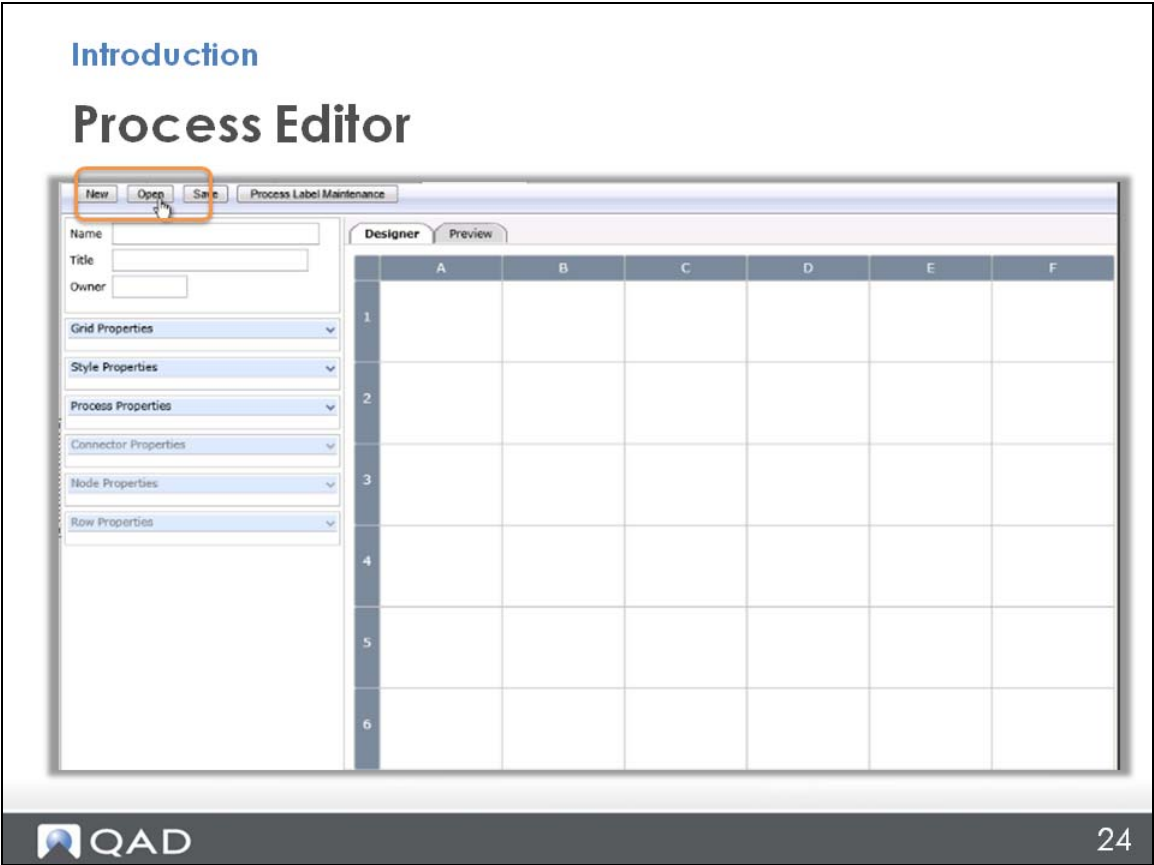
Introduction

Process Editor

New Open Save Process Label Maintenance

Name
Title
Owner

Grid Properties
Style Properties
Process Properties
Connector Properties
Node Properties
Row Properties

Designer Preview

| | A | B | C | D | E | F |
|---|---|---|---|---|---|---|
| 1 | | | | | | |
| 2 | | | | | | |
| 3 | | | | | | |
| 4 | | | | | | |
| 5 | | | | | | |
| 6 | | | | | | |

QAD

24